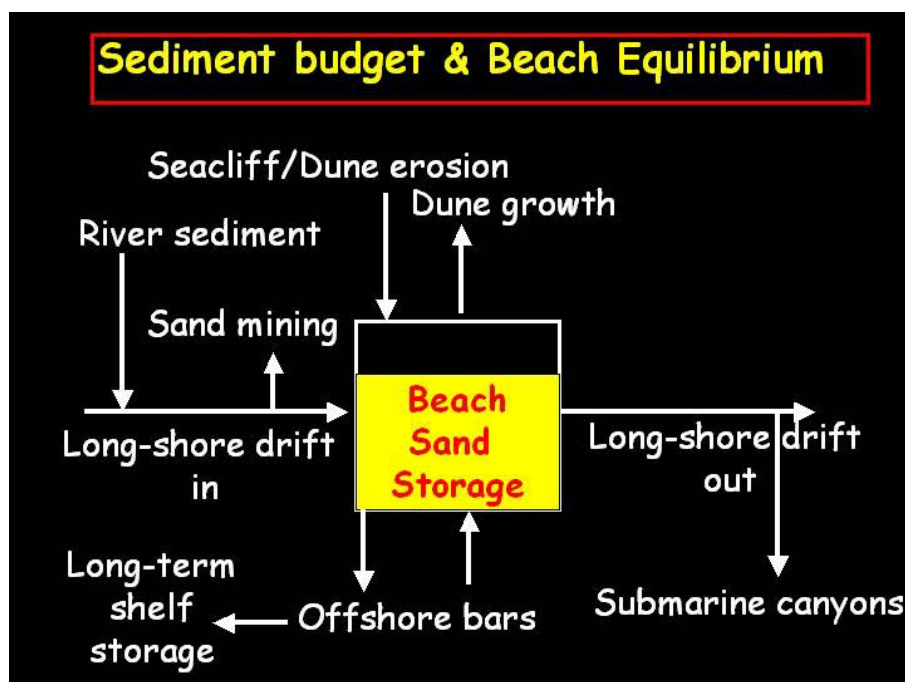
Sediment budget & Beach Equilibrium

Seacliff/Dune erosion

Dune growth

River sediment

Sand mining

Beach Sand Storage

Long-shore drift in

Long-shore drift out

Long-term shelf storage

Offshore bars

Submarine canyons